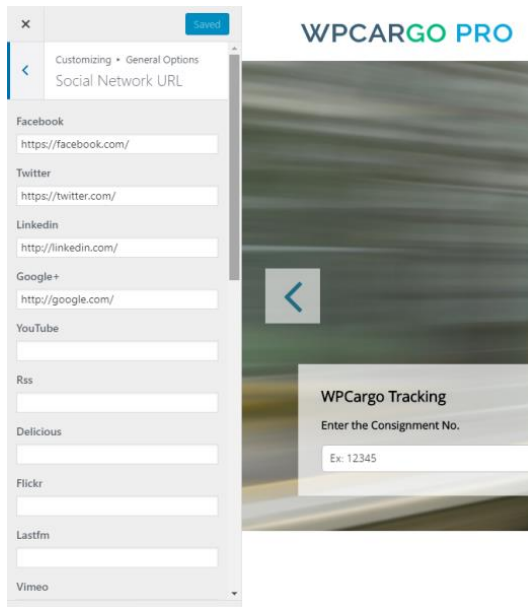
×

Saved

<

Customizing • General Options

Social Network URL

Facebook

https://facebook.com/

Twitter

https://twitter.com/

Linkedin

http://linkedin.com/

Google+

http://google.com/

YouTube

Rss

Delicious

Flickr

Lastfm

Vimeo

WPCARGO PRO

<

WPCargo Tracking

Enter the Consignment No.

Ex: 12345